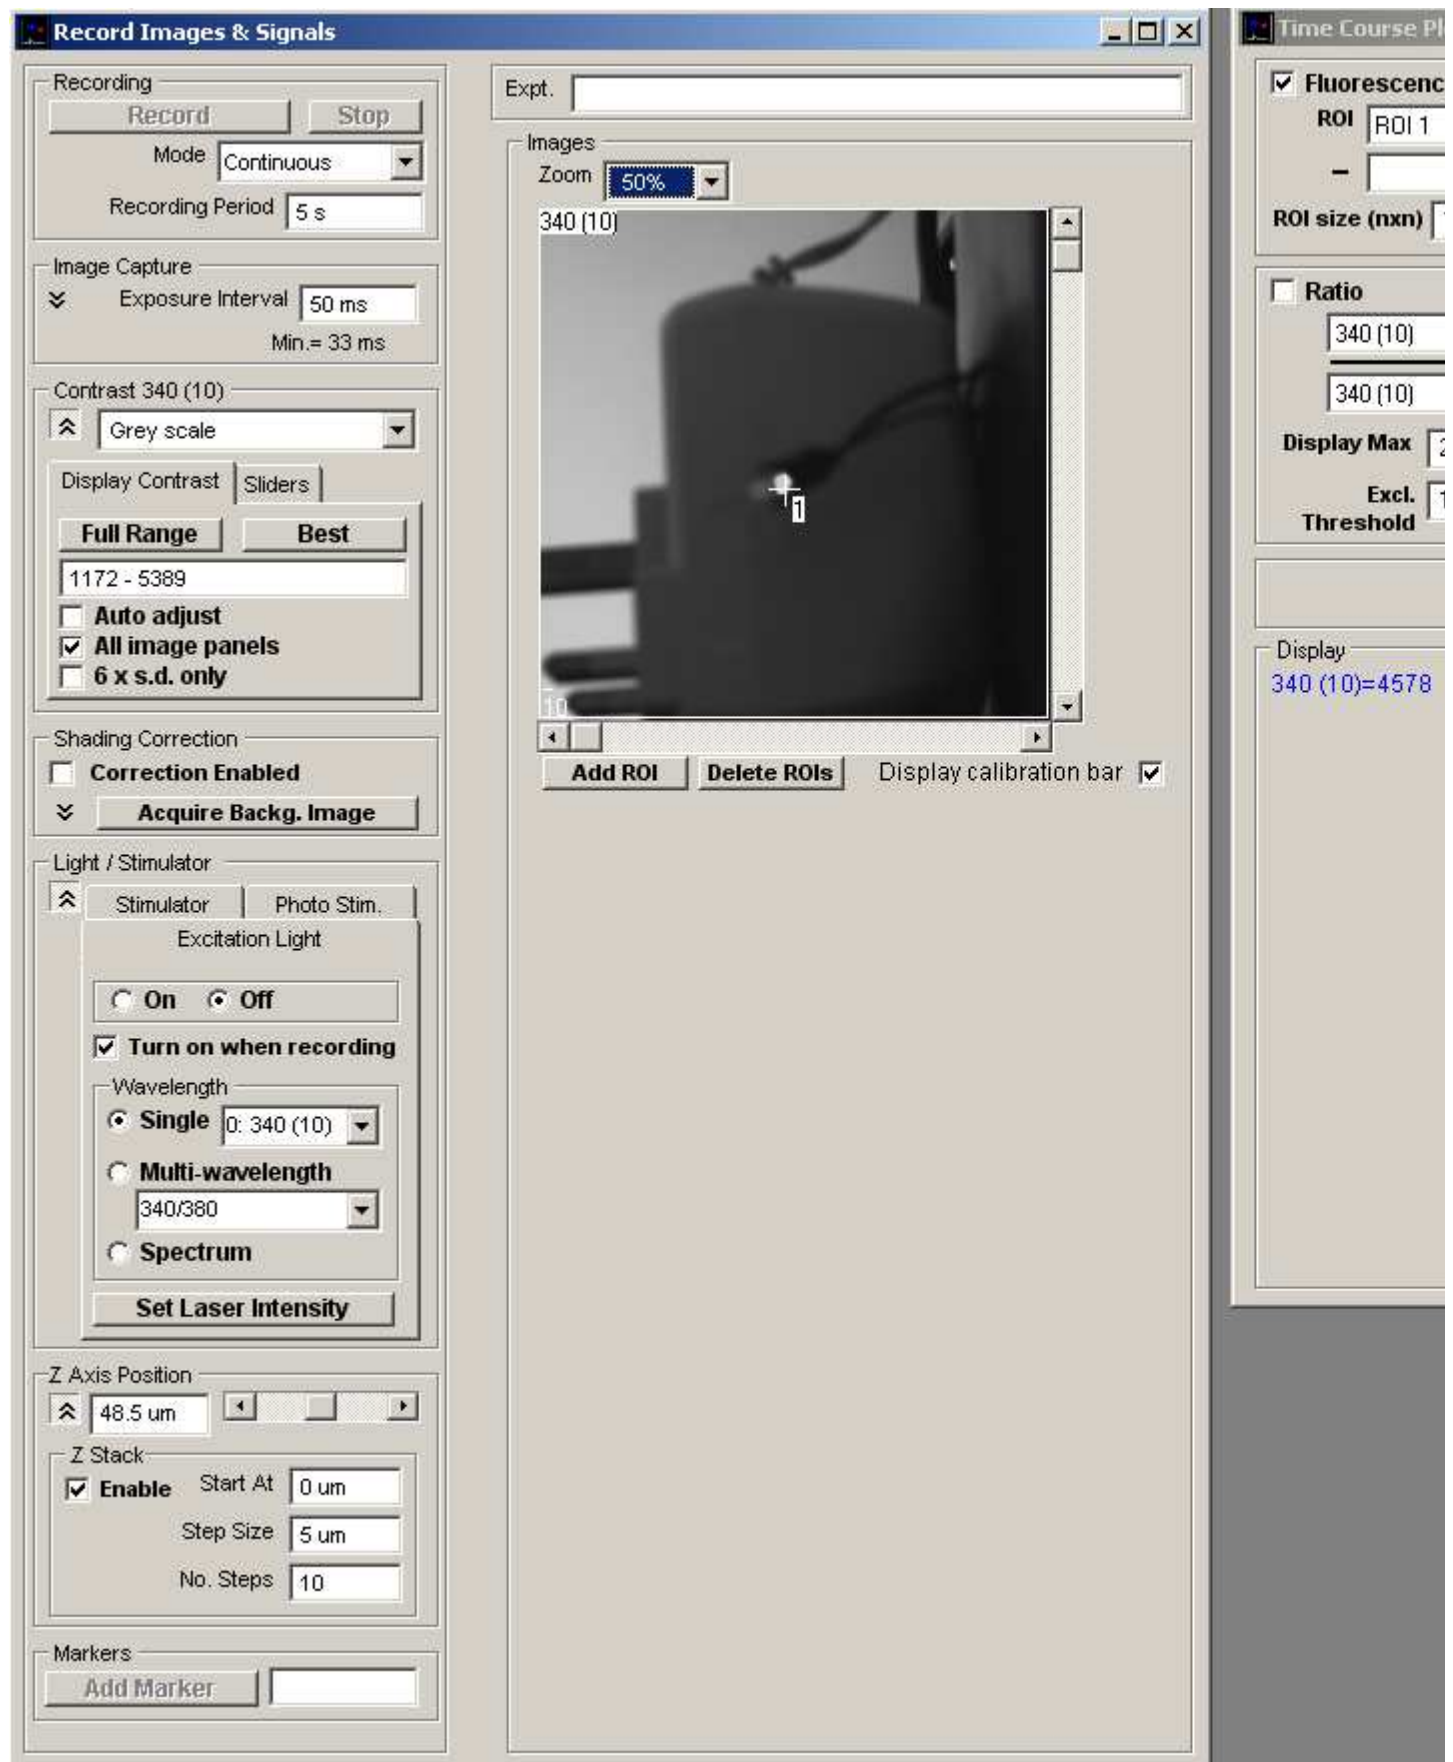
Record Images & Signals

Recording
Record Stop
Mode Continuous
Recording Period 5 s

Image Capture
Exposure Interval 50 ms
Min.= 33 ms

Contrast 340 (10)
Grey scale
Display Contrast Sliders
Full Range Best
1172 - 5389
Auto adjust
All image panels
6 x s.d. only

Shading Correction
Correction Enabled
Acquire Backg. Image

Light / Stimulator
Stimulator Photo Stim.
Excitation Light
On Off
Turn on when recording
Wavelength
Single 0: 340 (10)
Multi-wavelength
340/380
Spectrum
Set Laser Intensity

Z Axis Position
48.5 um
Z Stack
Enable Start At 0 um
Step Size 5 um
No. Steps 10

Markers
Add Marker

Expt.

Images
Zoom 50%
340 (10)
1
10
Add ROI Delete ROIs Display calibration bar

Time Course Pl
Fluorescenc
ROI ROI 1
–
ROI size (nxn)
Ratio
340 (10)
340 (10)
Display Max
Excl. Threshold
Display
340 (10)=4578